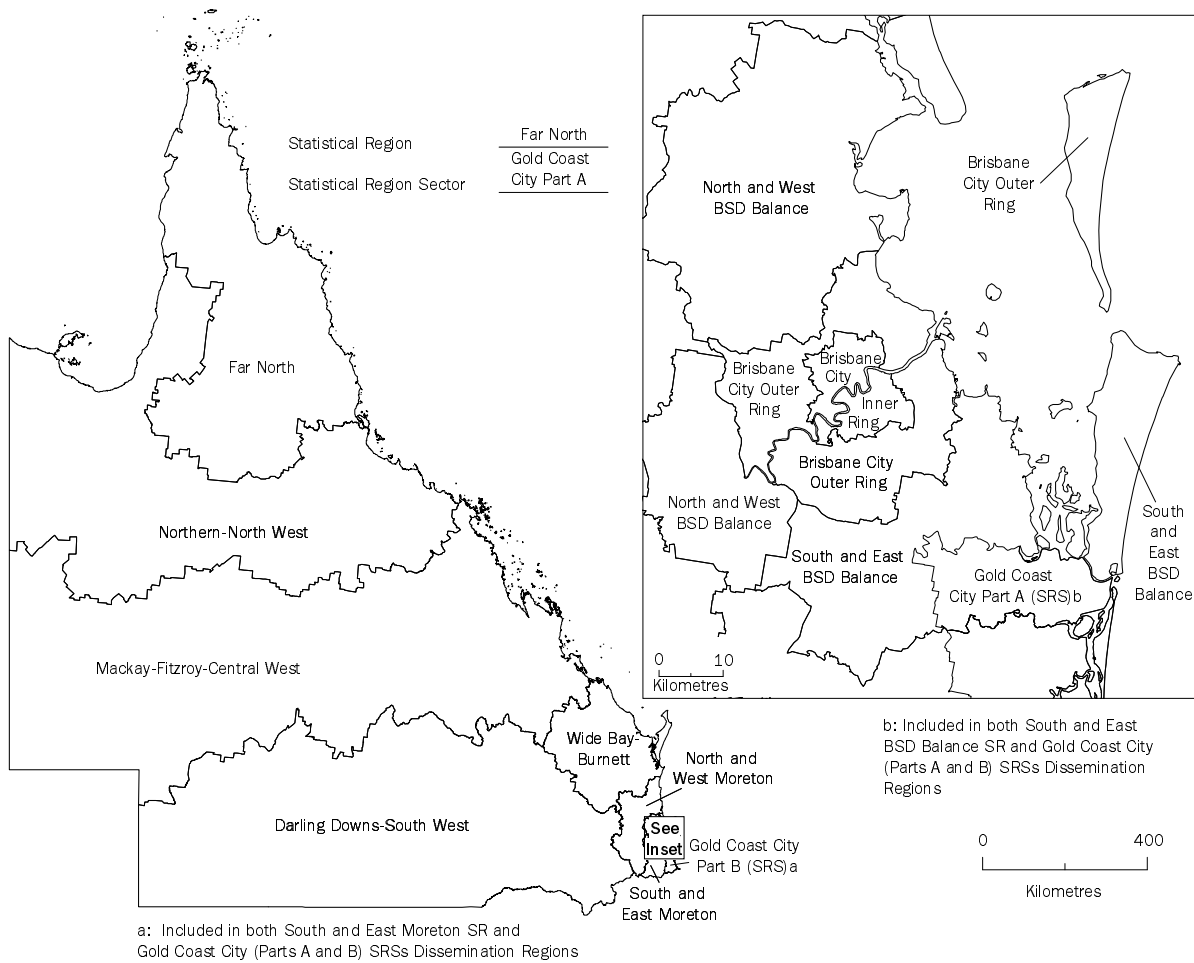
Statistical Region

Statistical Region Sector

Far North

Gold Coast City Part A

Far North

Northern-North West

Mackay-Fitzroy-Central West

Wide Bay-Burnett

North and West Moreton

Darling Downs-South West

See Inset

Gold Coast City Part B (SRS)a

South and East Moreton

a: Included in both South and East Moreton SR and Gold Coast City (Parts A and B) SRSs Dissemination Regions

North and West BSD Balance

Brisbane City Outer Ring

Brisbane City Outer Ring

Brisbane City Inner Ring

Brisbane City Outer Ring

North and West BSD Balance

South and East BSD Balance

Gold Coast City Part A (SRS)b

South and East BSD Balance

0 10
Kilometres

b: Included in both South and East BSD Balance SR and Gold Coast City (Parts A and B) SRSs Dissemination Regions

0 400
Kilometres